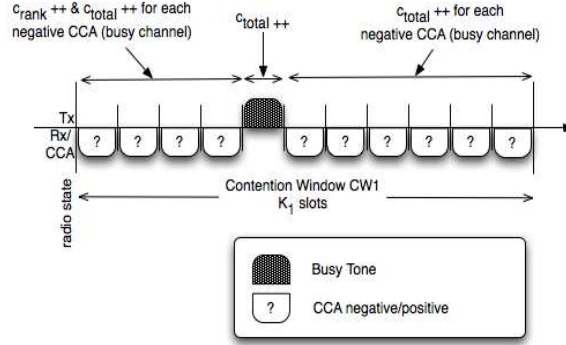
$c_{rank}$ ++ & $c_{total}$ ++ for each negative CCA (busy channel)

$c_{total}$ ++

$c_{total}$ ++ for each negative CCA (busy channel)

Tx

Rx/ CCA

?

?

?

?

?

?

?

?

?

?

?

radio state

Contention Window CW1

$K_1$ slots

Busy Tone

?

CCA negative/positive